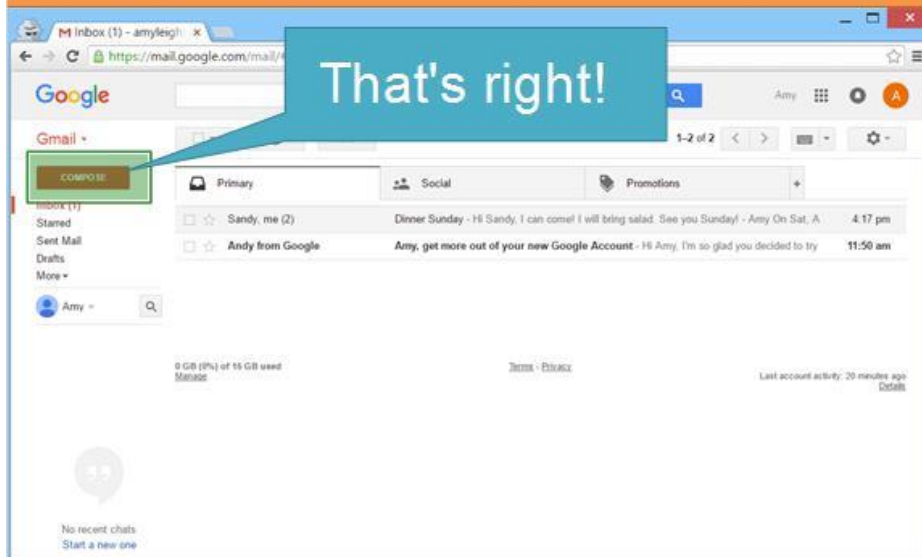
M Inbox (1) - amyleigh ×

https://mail.google.com/mail/

That's right!

Google

Amy

A

Gmail ▾

1–2 of 2

COMPOSE

Inbox (1)
Starred
Sent Mail
Drafts
More ▾

Amy ▾

Primary

Social

Promotions

+

Sandy, me (2) | Dinner Sunday - Hi Sandy, I can come! I will bring salad. See you Sunday! - Amy On Sat, A | 4:17 pm

Andy from Google | Amy, get more out of your new Google Account - Hi Amy, I'm so glad you decided to try | 11:50 am

0 GB (0%) of 15 GB used
Manage

Terms - Privacy

Last account activity: 20 minutes ago
Details

No recent chats
Start a new one